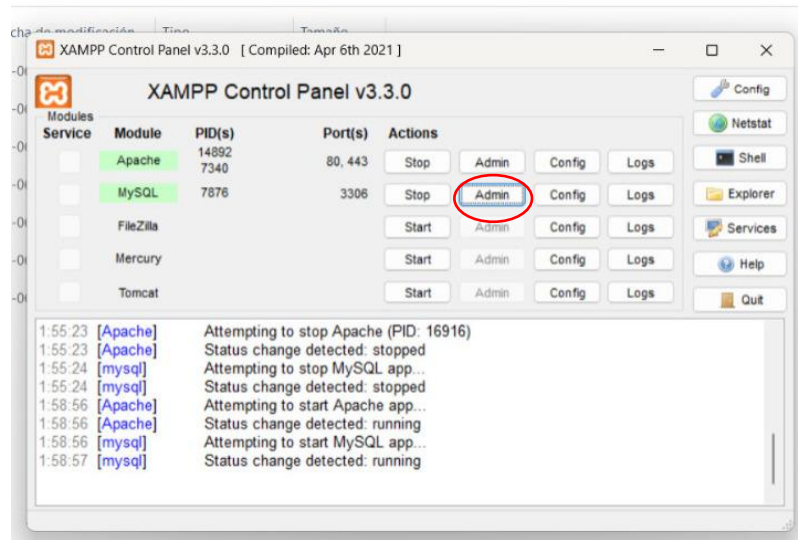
cha de modificación Tipo Tamaño

XAMPP Control Panel v3.3.0 [ Compiled: Apr 6th 2021 ]

XAMPP Control Panel v3.3.0

Config
Netstat
Shell
Explorer
Services
Help
Quit

| Modules Service | Module | PID(s) | Port(s) | Actions | | | |
|---|---|---|---|---|---|---|---|
| | Apache | 14892 7340 | 80, 443 | Stop | Admin | Config | Logs |
| | MySQL | 7876 | 3306 | Stop | Admin | Config | Logs |
| | FileZilla | | | Start | Admin | Config | Logs |
| | Mercury | | | Start | Admin | Config | Logs |
| | Tomcat | | | Start | Admin | Config | Logs |

1:55:23 [Apache] Attempting to stop Apache (PID: 16916)
1:55:23 [Apache] Status change detected: stopped
1:55:24 [mysql] Attempting to stop MySQL app...
1:55:24 [mysql] Status change detected: stopped
1:58:56 [Apache] Attempting to start Apache app...
1:58:56 [Apache] Status change detected: running
1:58:56 [mysql] Attempting to start MySQL app...
1:58:57 [mysql] Status change detected: running